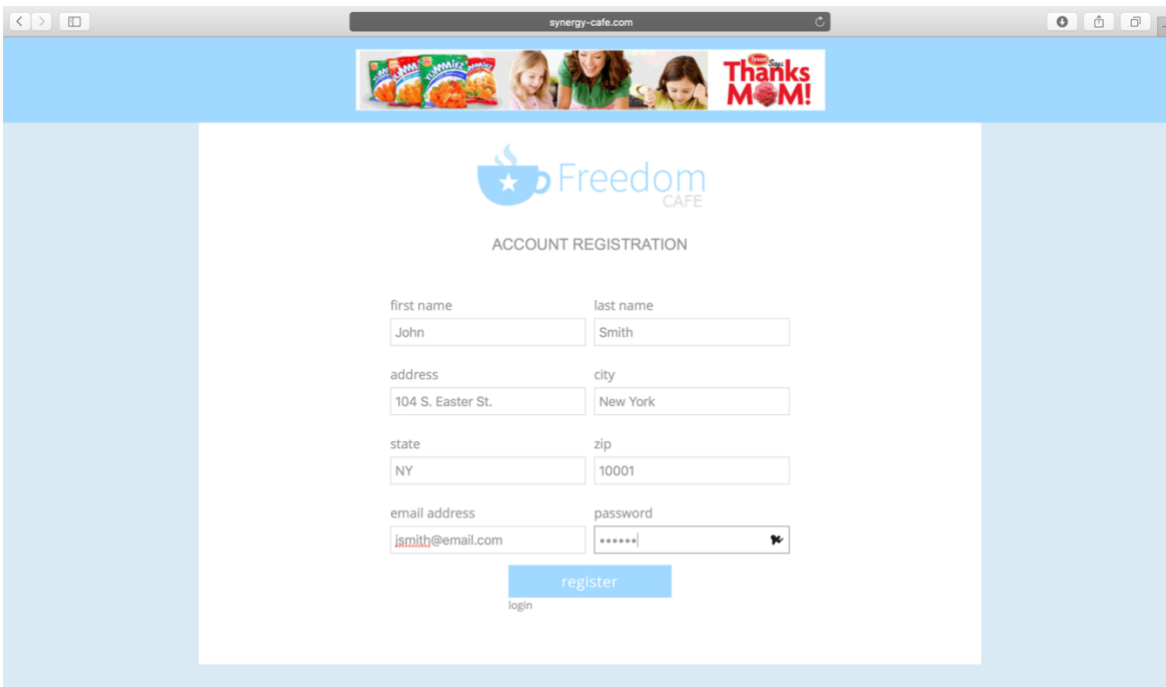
synergy-cafe.com

Tyson Thanks MOM!

Freedom CAFE

ACCOUNT REGISTRATION

first name
John

last name
Smith

address
104 S. Easter St.

city
New York

state
NY

zip
10001

email address
jsmith@email.com

password
••••••

register

login